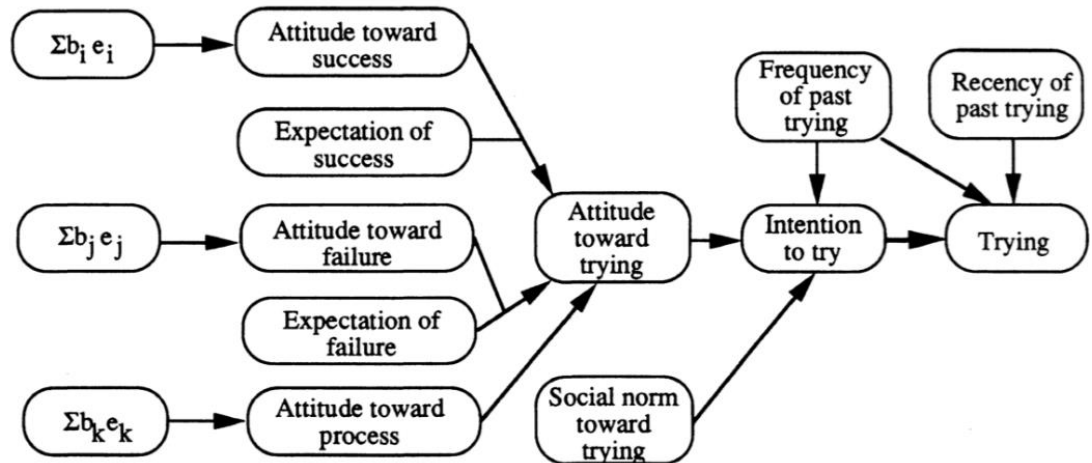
$\Sigma b_i e_i$

Attitude toward success

Expectation of success

$\Sigma b_j e_j$

Attitude toward failure

Expectation of failure

$\Sigma b_k e_k$

Attitude toward process

Attitude toward trying

Frequency of past trying

Recency of past trying

Intention to try

Trying

Social norm toward trying